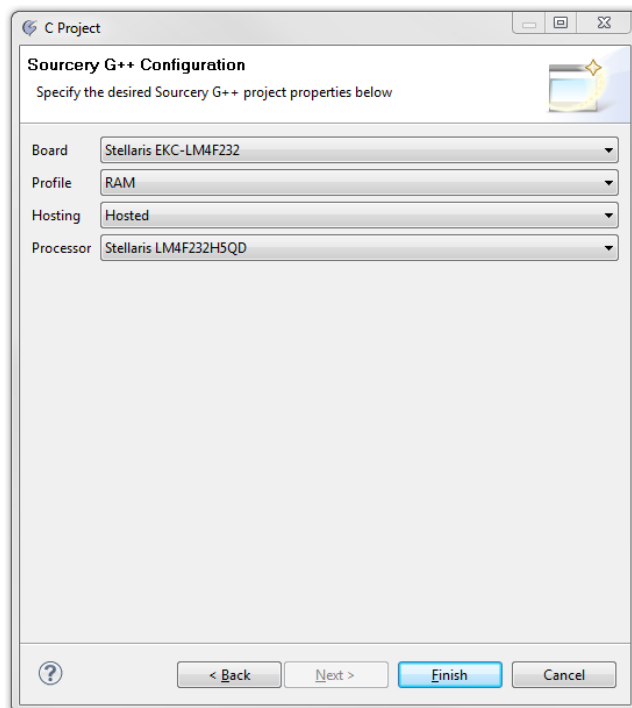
C Project

Sourcery G++ Configuration

Specify the desired Sourcery G++ project properties below

Board Stellaris EKC-LM4F232

Profile RAM

Hosting Hosted

Processor Stellaris LM4F232H5QD

?

< Back

Next >

Finish

Cancel